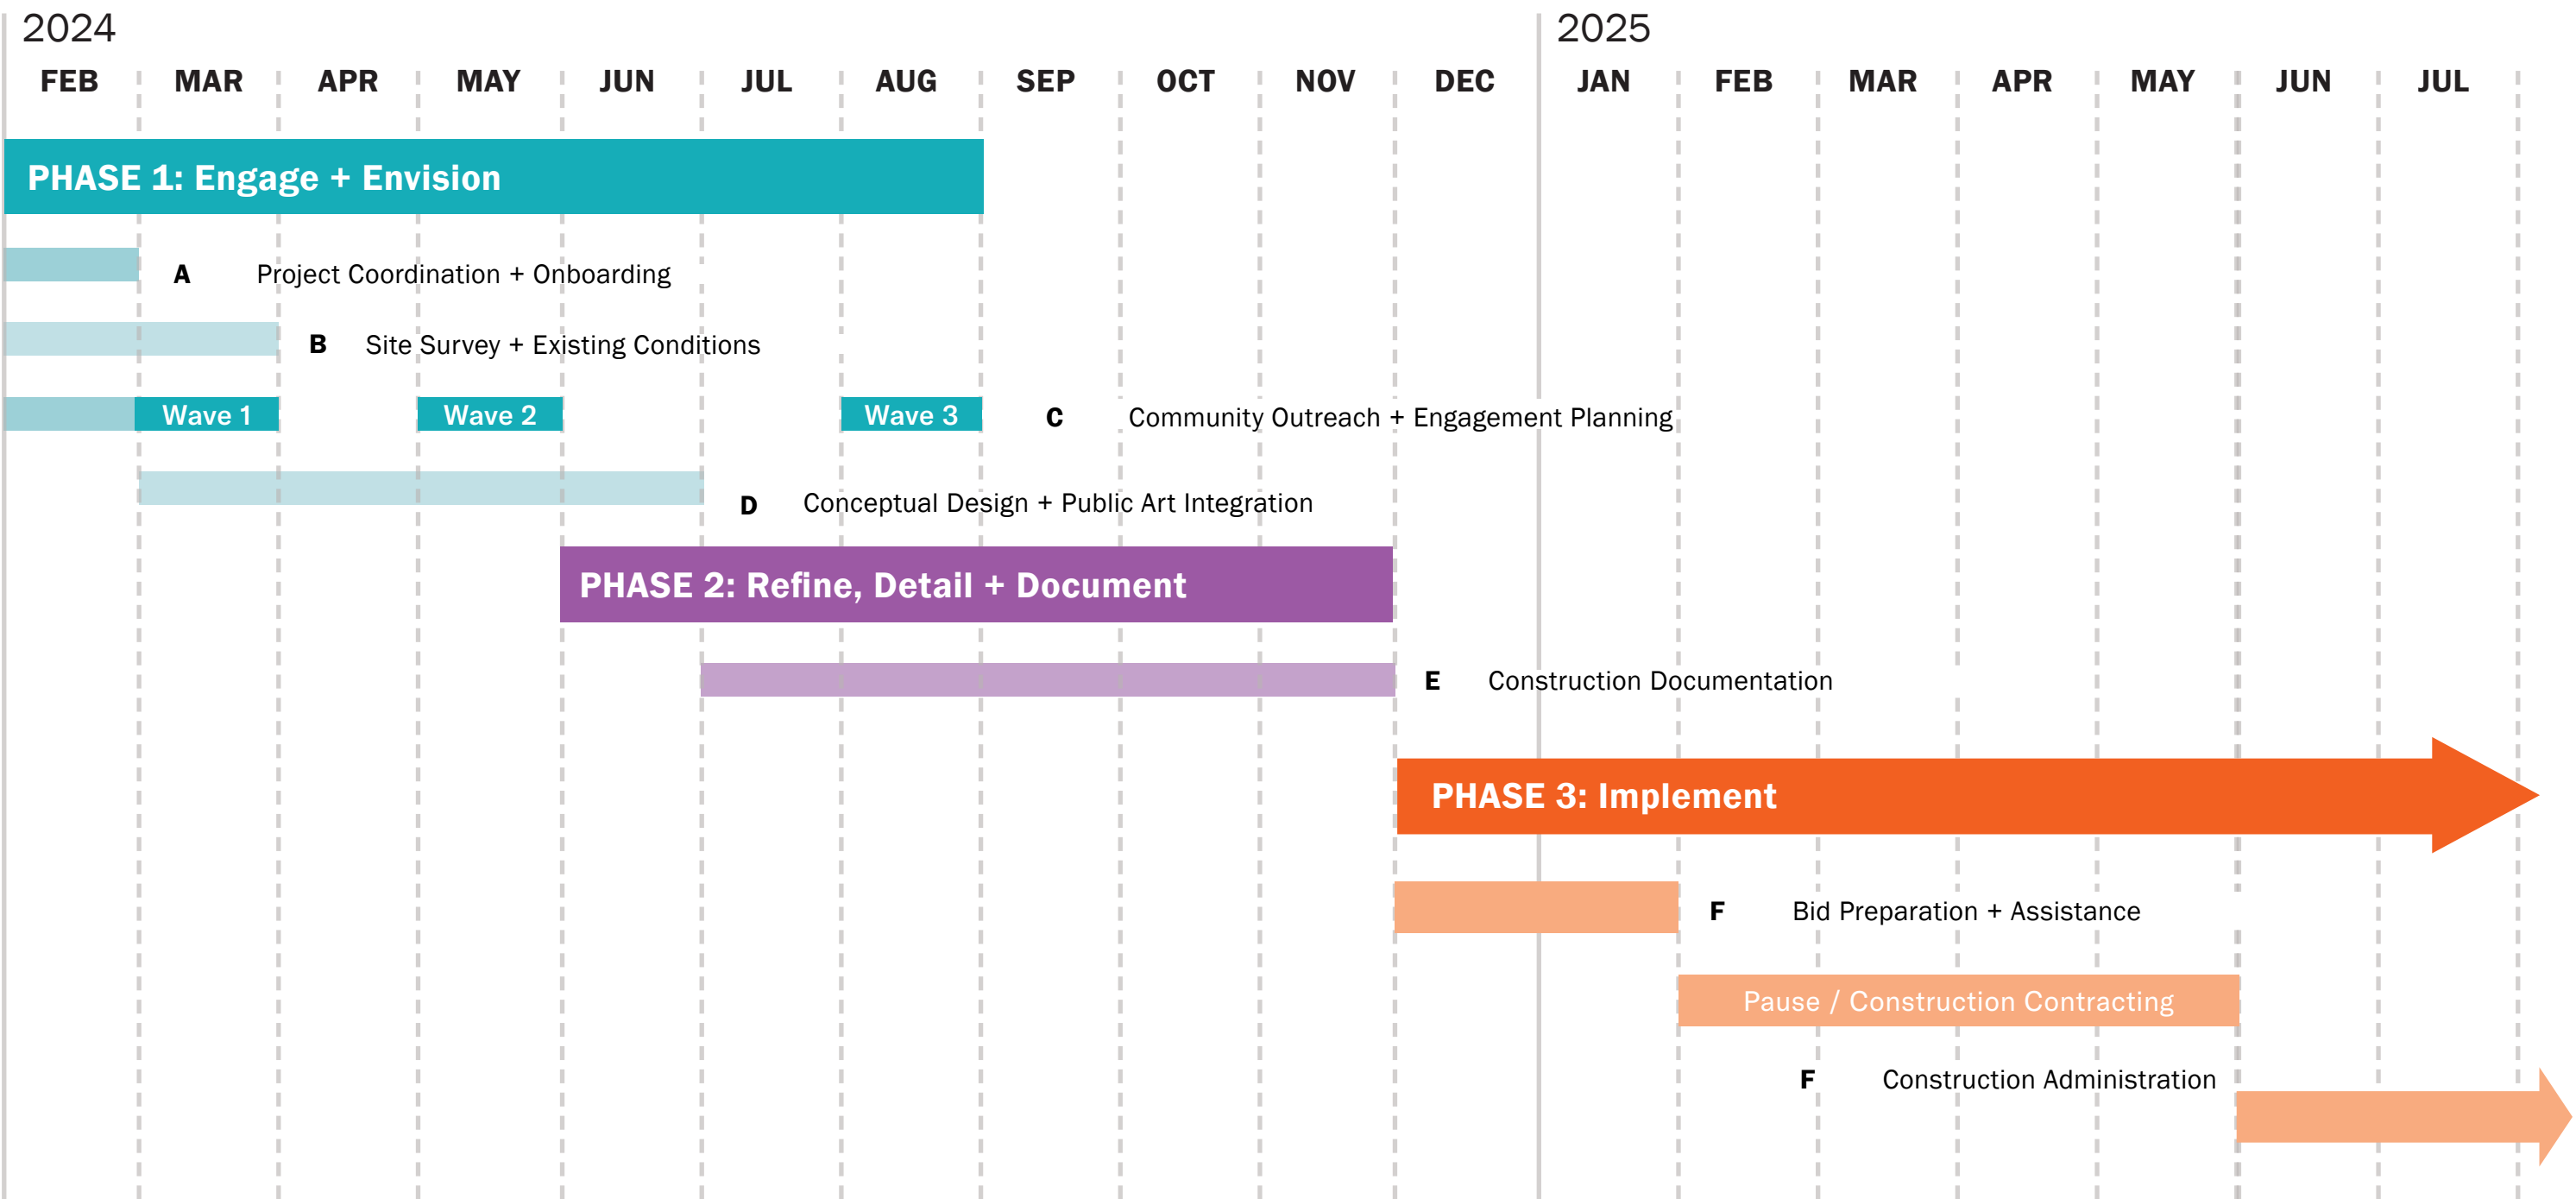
2024

FEB MAR APR MAY JUN JUL AUG SEP OCT NOV DEC

2025

JAN FEB MAR APR MAY JUN JUL

PHASE 1: Engage + Envision

A Project Coordination + Onboarding

B Site Survey + Existing Conditions

Wave 1 Wave 2 Wave 3 C Community Outreach + Engagement Planning

D Conceptual Design + Public Art Integration

PHASE 2: Refine, Detail + Document

E Construction Documentation

PHASE 3: Implement

F Bid Preparation + Assistance

Pause / Construction Contracting

F Construction Administration